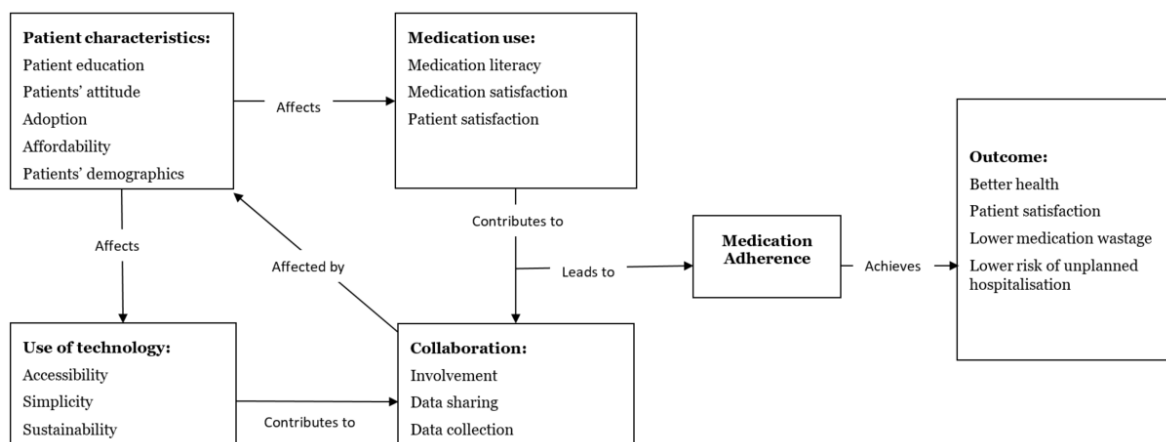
**Patient characteristics:**
Patient education
Patients' attitude
Adoption
Affordability
Patients' demographics

Affects

**Medication use:**
Medication literacy
Medication satisfaction
Patient satisfaction

**Outcome:**
Better health
Patient satisfaction
Lower medication wastage
Lower risk of unplanned hospitalisation

Affects

Affected by

Contributes to

Leads to

**Medication Adherence**

Achieves

**Use of technology:**
Accessibility
Simplicity
Sustainability

Contributes to

**Collaboration:**
Involvement
Data sharing
Data collection